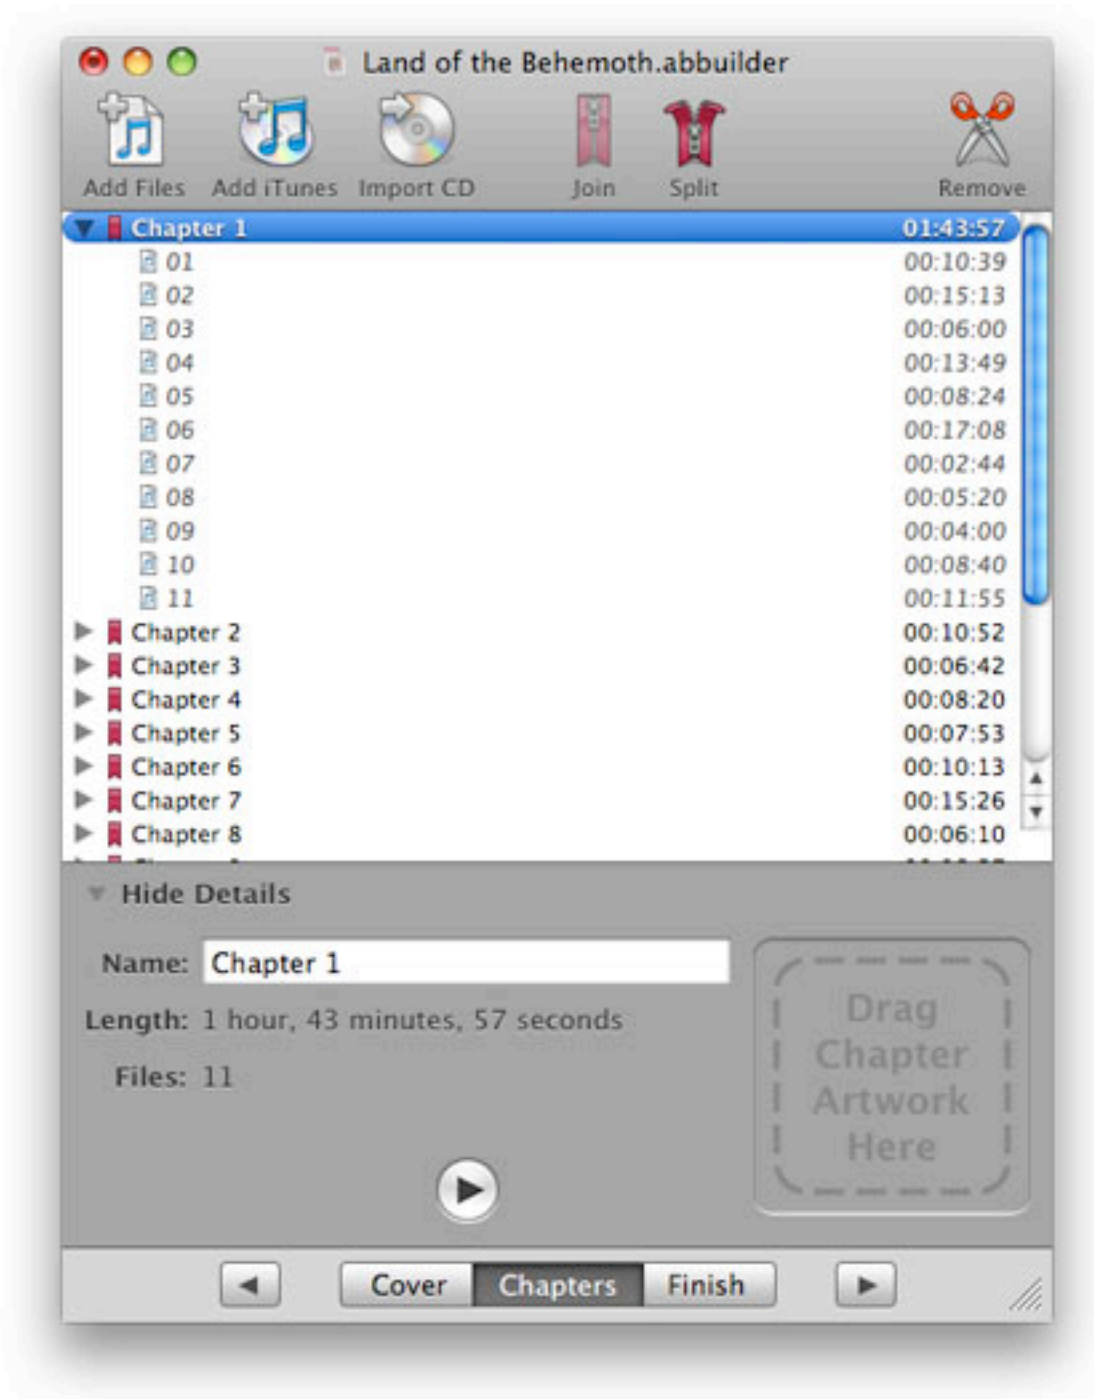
Land of the Behemoth.abbuilder

Add Files Add iTunes Import CD Join Split Remove

| | |
|---|---|
| Chapter 1 | 01:43:57 |
| 01 | 00:10:39 |
| 02 | 00:15:13 |
| 03 | 00:06:00 |
| 04 | 00:13:49 |
| 05 | 00:08:24 |
| 06 | 00:17:08 |
| 07 | 00:02:44 |
| 08 | 00:05:20 |
| 09 | 00:04:00 |
| 10 | 00:08:40 |
| 11 | 00:11:55 |
| Chapter 2 | 00:10:52 |
| Chapter 3 | 00:06:42 |
| Chapter 4 | 00:08:20 |
| Chapter 5 | 00:07:53 |
| Chapter 6 | 00:10:13 |
| Chapter 7 | 00:15:26 |
| Chapter 8 | 00:06:10 |

Hide Details

Name: Chapter 1

Length: 1 hour, 43 minutes, 57 seconds

Files: 11

Drag Chapter Artwork Here

Cover Chapters Finish